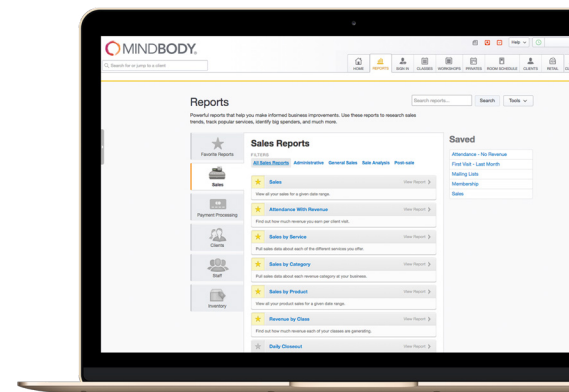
MINDBODY.

Search for or jump to a client

Help

HOME REPORTS SIGN IN CLASSES WORKSHOPS PRIVATES ROOM SCHEDULE CLIENTS RETAIL

Reports

Search reports... Search Tools

Powerful reports that help you make informed business improvements. Use these reports to research sales trends, track popular services, identify big spenders, and much more.

Favorite Reports

Sales

Payment Processing

Clients

Staff

Inventory

Sales Reports

FILTERS

All Sales Reports Administrative General Sales Sale Analysis Point-sale

Sales View Report
View all your sales for a given date range.

Attendance With Revenue View Report
Find out how much revenue you earn per client visit.

Sales by Service View Report
Pull sales data about each of the different services you offer.

Sales by Category View Report
Pull sales data about each revenue category at your business.

Sales by Product View Report
View all your product sales for a given date range.

Revenue by Class View Report
Find out how much revenue each of your classes are generating.

Daily Closeout View Report

Saved

Attendance - No Revenue
First Visit - Last Month
Mailing Lists
Membership
Sales